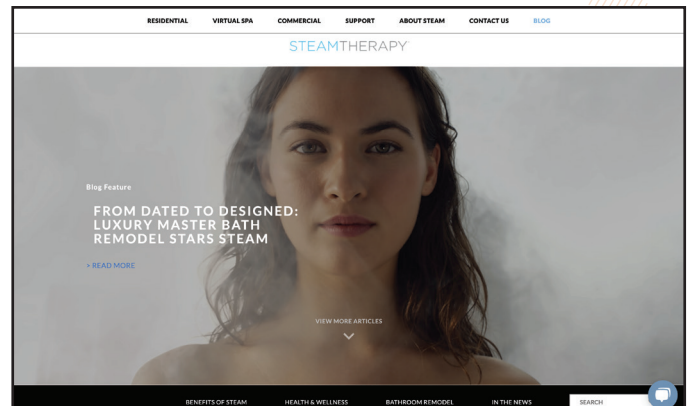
RESIDENTIAL VIRTUAL SPA COMMERCIAL SUPPORT ABOUT STEAM CONTACT US BLOG

STEAMTHERAPY

Blog Feature

FROM DATED TO DESIGNED: LUXURY MASTER BATH REMODEL STARS STEAM

> READ MORE

VIEW MORE ARTICLES

BENEFITS OF STEAM HEALTH & WELLNESS BATHROOM REMODEL IN THE NEWS SEARCH